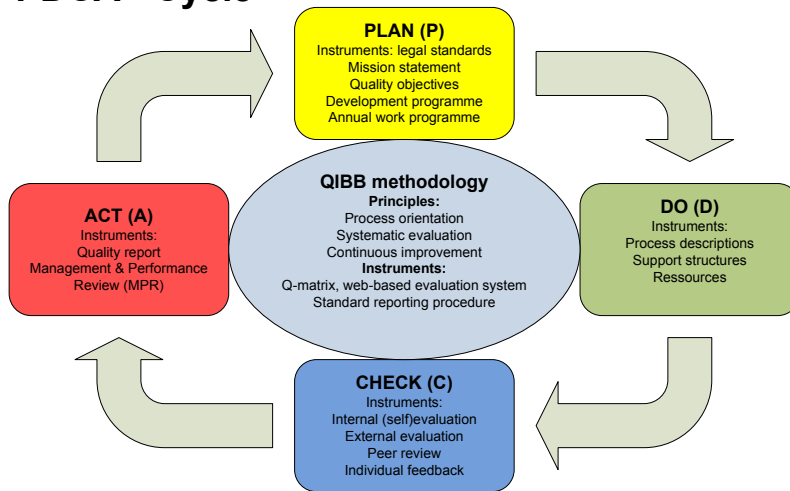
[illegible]

PLAN (P)
Instruments: legal standards
Mission statement
Quality objectives
Development programme
Annual work programme

ACT (A)
Instruments:
Quality report
Management & Performance Review (MPR)

QIBB methodology
Principles:
Process orientation
Systematic evaluation
Continuous improvement
Instruments:
Q-matrix, web-based evaluation system
Standard reporting procedure

DO (D)
Instruments:
Process descriptions
Support structures
Ressources

CHECK (C)
Instruments:
Internal (self)evaluation
External evaluation
Peer review
Individual feedback